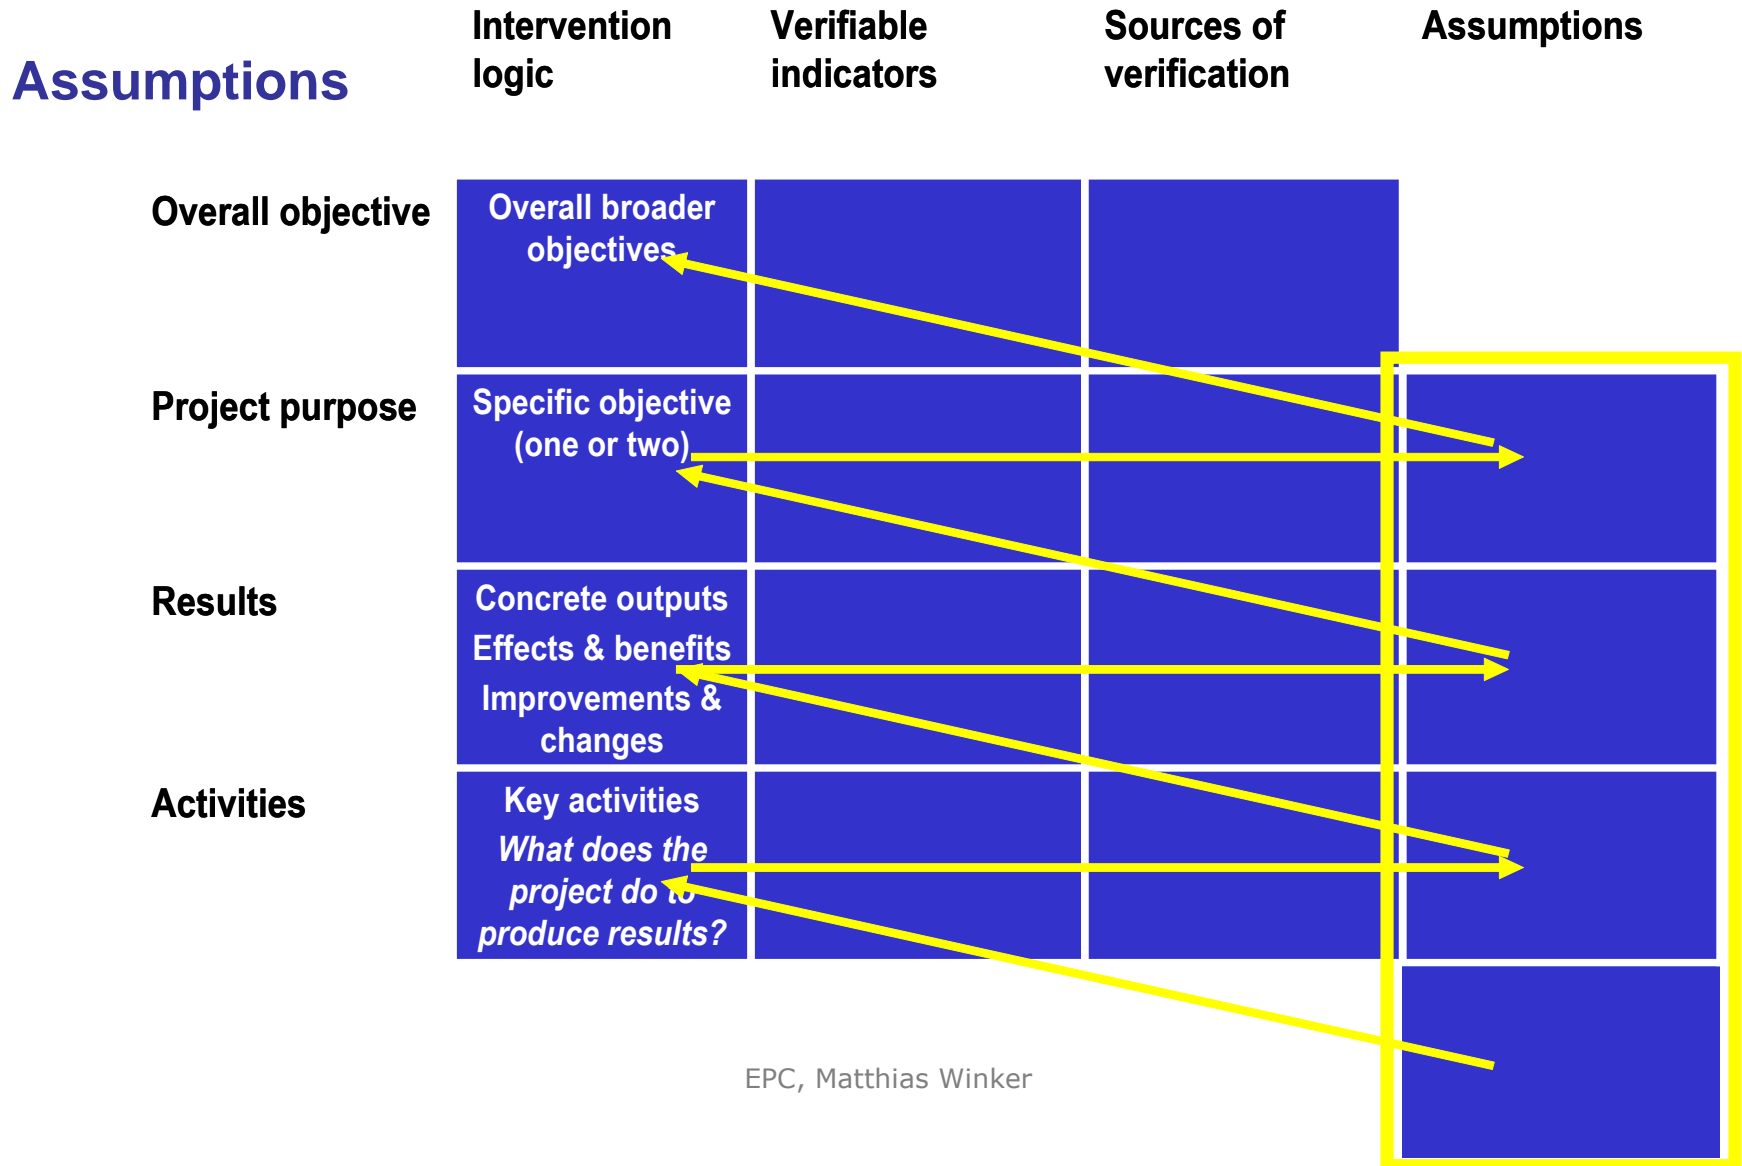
Assumptions

| | Intervention logic | Verifiable indicators | Sources of verification | Assumptions |
|---|---|---|---|---|
| Overall objective | Overall broader objectives | | | |
| Project purpose | Specific objective (one or two) | | | |
| Results | Concrete outputs Effects & benefits Improvements & changes | | | |
| Activities | Key activities *What does the project do to produce results?* | | | |

EPC, Matthias Winker